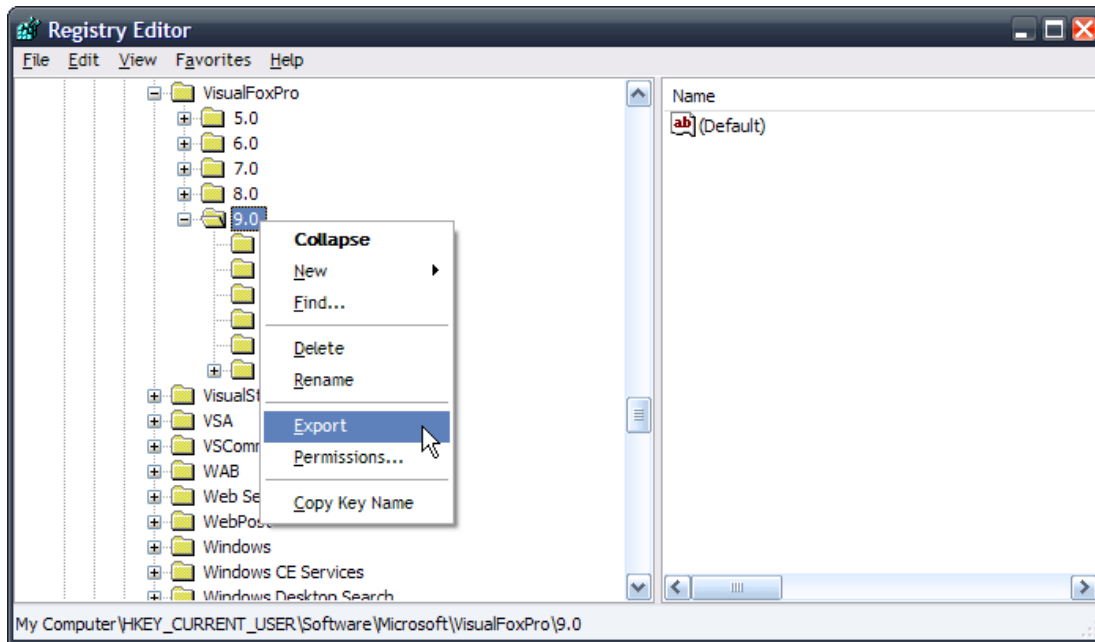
Registry Editor

File Edit View Favorites Help

VisualFoxPro
5.0
6.0
7.0
8.0
9.0
VisualSt
VSA
VSComm
WAB
Web Se
WebPost
Windows
Windows CE Services
Windows Desktop Search

Collapse
New
Find...
Delete
Rename
Export
Permissions...
Copy Key Name

Name
(Default)

My Computer\HKEY_CURRENT_USER\Software\Microsoft\VisualFoxPro\9.0